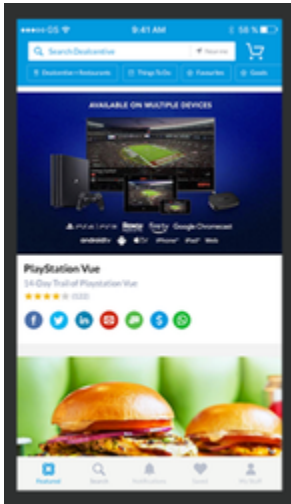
●●●●● iOS

9:41 AM

58 %

Search Dealcentive

Near me

Dealcentive Restaurants

Things To Do

Favourites

Goals

AVAILABLE ON MULTIPLE DEVICES

PS4 PS3 Roku fire tv Google Chromecast

ANDROID tv tvOS iPhone iPad Web

PlayStation Vue

14-Day Trail of Playstation Vue

(520)

Featured

Search

Notifications

Saved

My Stuff